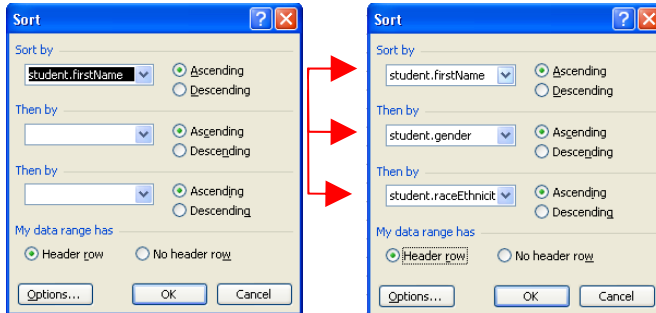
Sort

Sort by
student.firstName
Ascending
Descending

Then by
Ascending
Descending

Then by
Ascending
Descending

My data range has
Header row
No header row

Options...
OK
Cancel

Sort

Sort by
student.firstName
Ascending
Descending

Then by
student.gender
Ascending
Descending

Then by
student.raceEthnicit
Ascending
Descending

My data range has
Header row
No header row

Options...
OK
Cancel